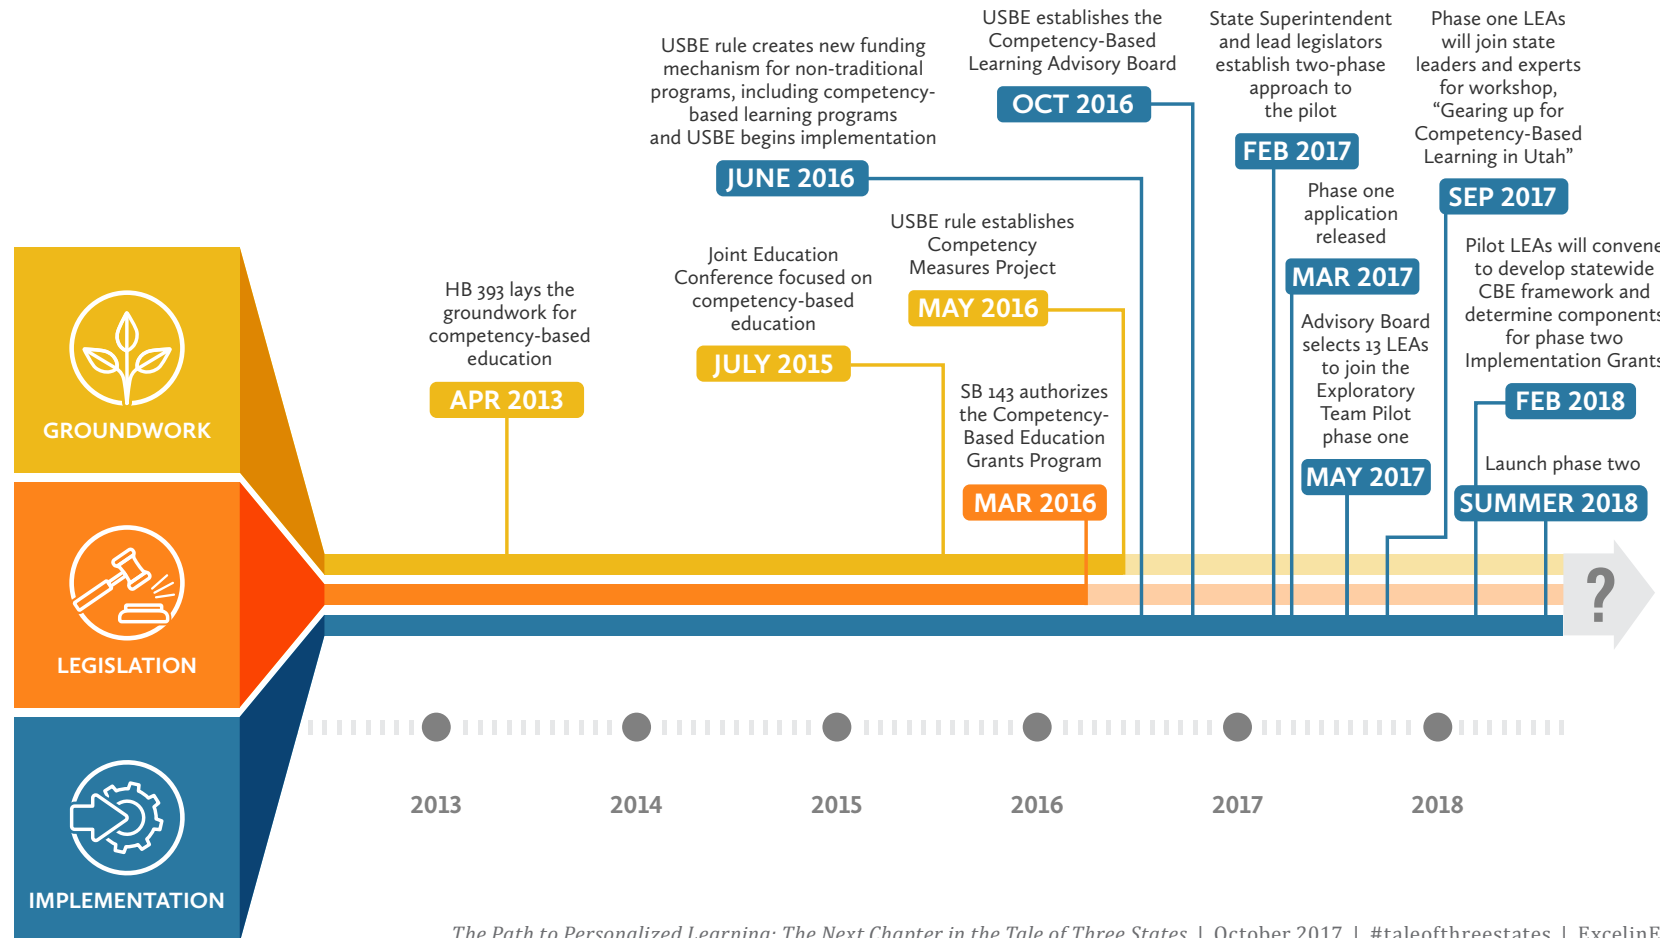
GROUNDWORK

LEGISLATION

IMPLEMENTATION

HB 393 lays the groundwork for competency-based education

APR 2013

Joint Education Conference focused on competency-based education

JULY 2015

USBE rule creates new funding mechanism for non-traditional programs, including competency-based learning programs and USBE begins implementation

JUNE 2016

USBE rule establishes Competency Measures Project

MAY 2016

SB 143 authorizes the Competency-Based Education Grants Program

MAR 2016

USBE establishes the Competency-Based Learning Advisory Board

OCT 2016

State Superintendent and lead legislators establish two-phase approach to the pilot

FEB 2017

Phase one application released

MAR 2017

Advisory Board selects 13 LEAs to join the Exploratory Team Pilot phase one

MAY 2017

Phase one LEAs will join state leaders and experts for workshop, “Gearing up for Competency-Based Learning in Utah”

SEP 2017

Pilot LEAs will convene to develop statewide CBE framework and determine components for phase two Implementation Grants

FEB 2018

Launch phase two

SUMMER 2018

?

2013

2014

2015

2016

2017

2018

The Path to Personalized Learning: The Next Chapter in the Tale of Three States | October 2017 | #taleofthreestates | ExcelinE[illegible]